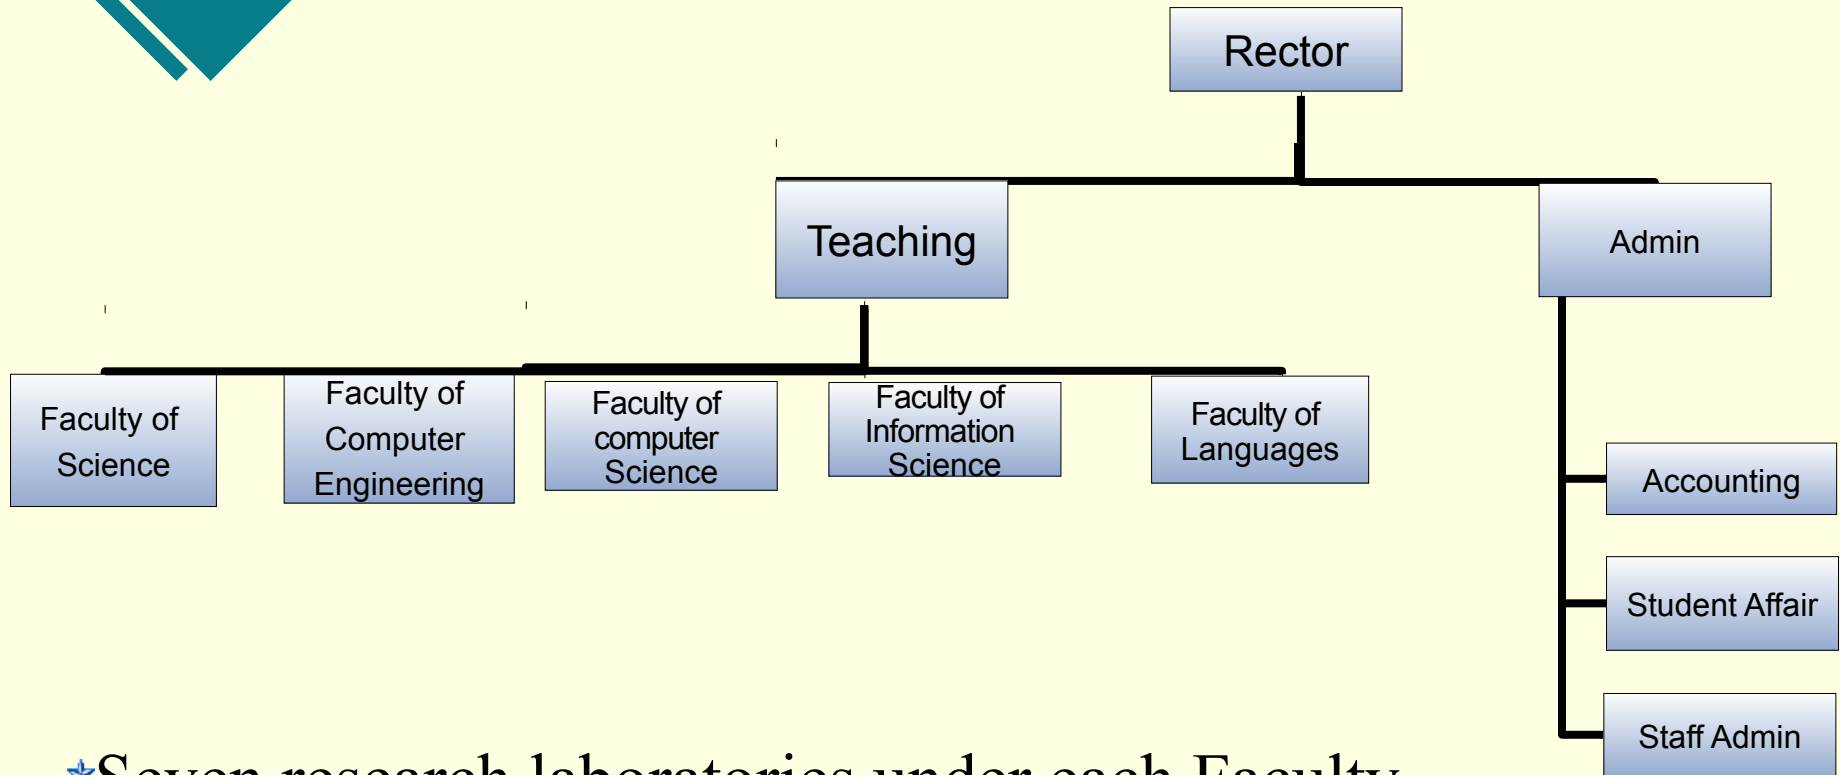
Rector

Teaching

Admin

Faculty of Science

Faculty of Computer Engineering

Faculty of computer Science

Faculty of Information Science

Faculty of Languages

Accounting

Student Affair

Staff Admin

Seven research laboratories under each Faculty